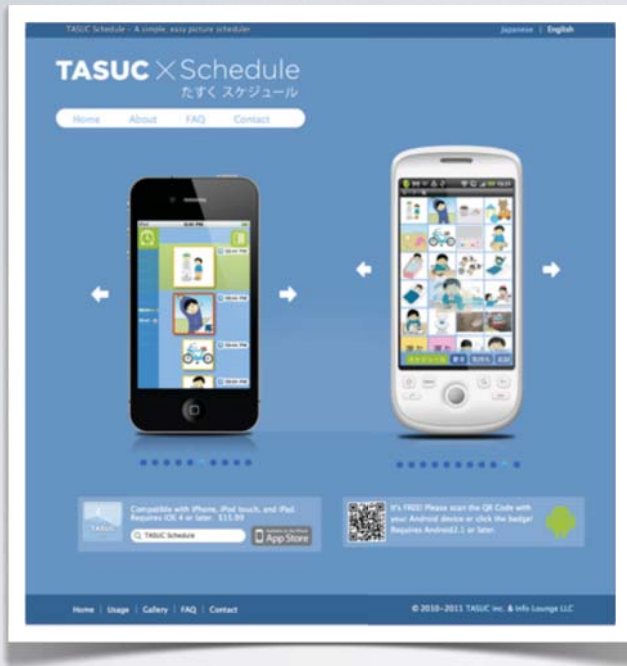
TASUC Schedule - A simple, easy picture scheduler

Japanese | English

TASUC × Schedule
たすく スケジュール

Home About FAQ Contact

Compatible with iPhone, iPod touch, and iPad. Requires iOS 4 or later. $15.99

TASUC

TASUC Schedule

App Store

It's FREE! Please scan the QR Code with your Android device or click the badge! Requires Android2.1 or later.

Home | Usage | Gallery | FAQ | Contact

© 2010–2011 TASUC Inc. & Info Lounge LLC